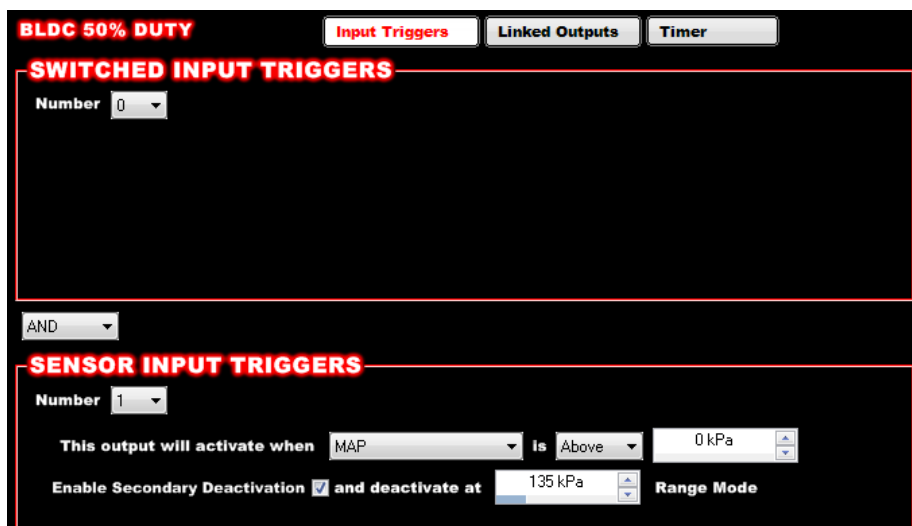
BLDC 50% DUTY

Input Triggers | Linked Outputs | Timer

SWITCHED INPUT TRIGGERS

Number 0

AND

SENSOR INPUT TRIGGERS

Number 1

This output will activate when MAP is Above 0 kPa

Enable Secondary Deactivation ☑ and deactivate at 135 kPa Range Mode